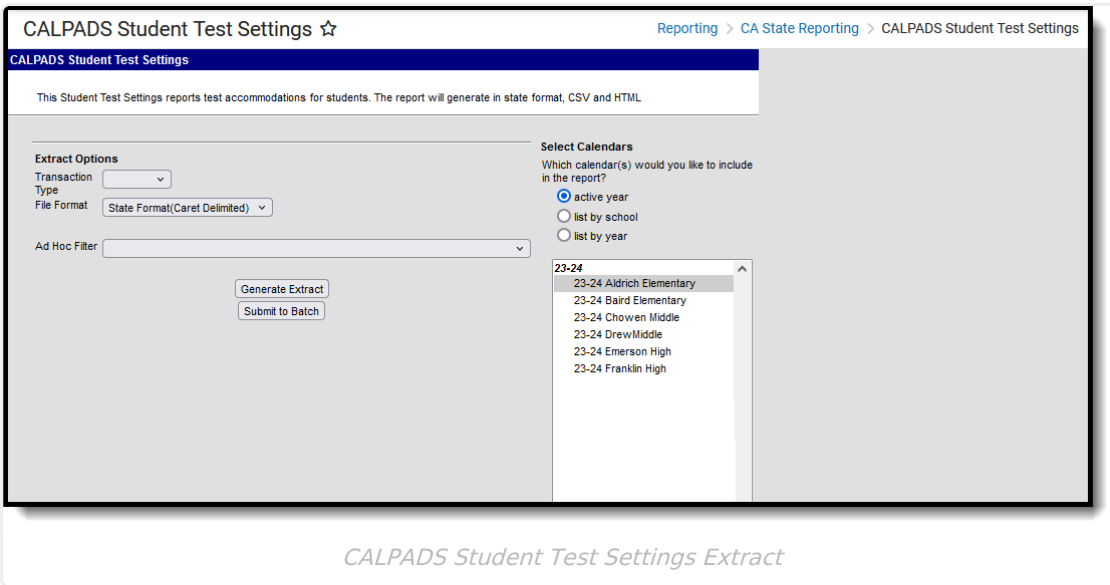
CALPADS Student Test Settings ☆

Reporting > CA State Reporting > CALPADS Student Test Settings

CALPADS Student Test Settings

This Student Test Settings reports test accommodations for students. The report will generate in state format, CSV and HTML

Extract Options

Transaction Type

File Format State Format(Caret Delimited)

Ad Hoc Filter

Generate Extract

Submit to Batch

Select Calendars

Which calendar(s) would you like to include in the report?

active year

list by school

list by year

23-24

23-24 Aldrich Elementary

23-24 Baird Elementary

23-24 Chowen Middle

23-24 DrewMiddle

23-24 Emerson High

23-24 Franklin High

CALPADS Student Test Settings Extract